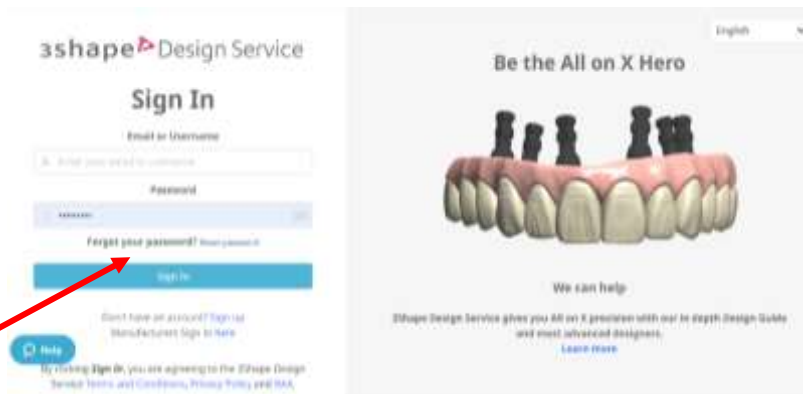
3shape Design Service

Sign In

Email or Username

Enter your email or username

Password

••••••••

Forgot your password? Reset password

Sign In

Don't have an account? Sign up
Manufacturer Sign In here

Help

By clicking Sign In, you are agreeing to the 3Shape Design Service Terms and Conditions, Privacy Policy and NAA.

English

Be the All on X Hero

We can help

3Shape Design Service gives you All on X precision with our in depth Design Guide and most advanced designers.
Learn more